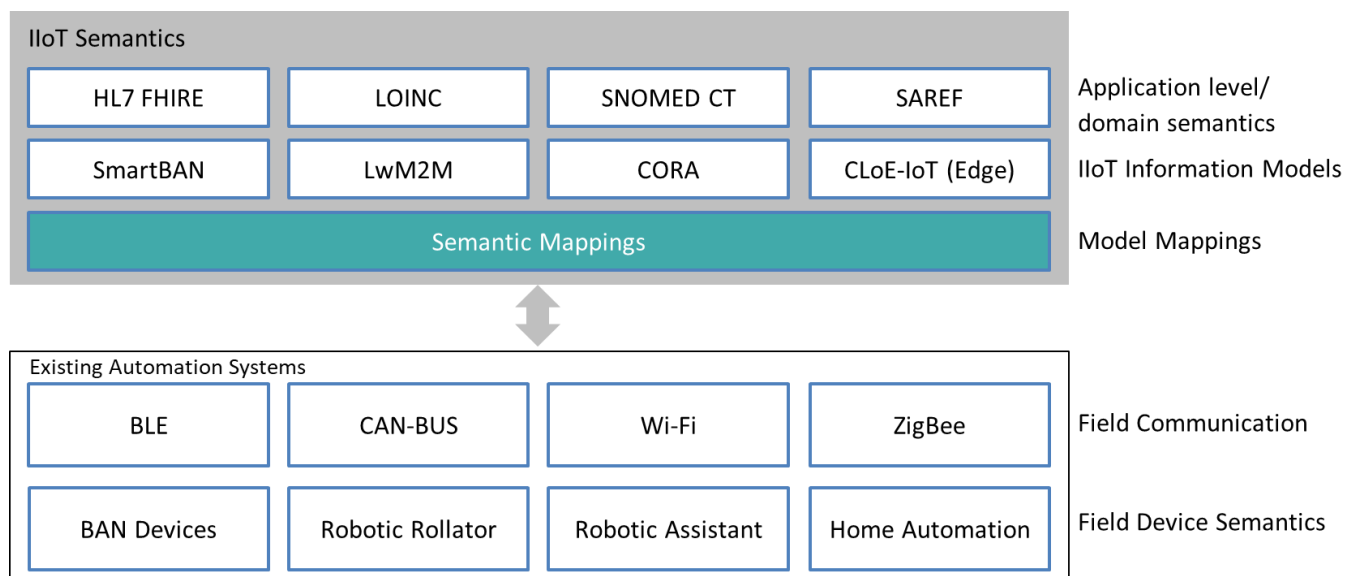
IIoT Semantics

HL7 FHIRE

LOINC

SNOMED CT

SAREF

Application level/ domain semantics

SmartBAN

LwM2M

CORA

CLoE-IoT (Edge)

IIoT Information Models

Semantic Mappings

Model Mappings

Existing Automation Systems

BLE

CAN-BUS

Wi-Fi

ZigBee

Field Communication

BAN Devices

Robotic Rollator

Robotic Assistant

Home Automation

Field Device Semantics